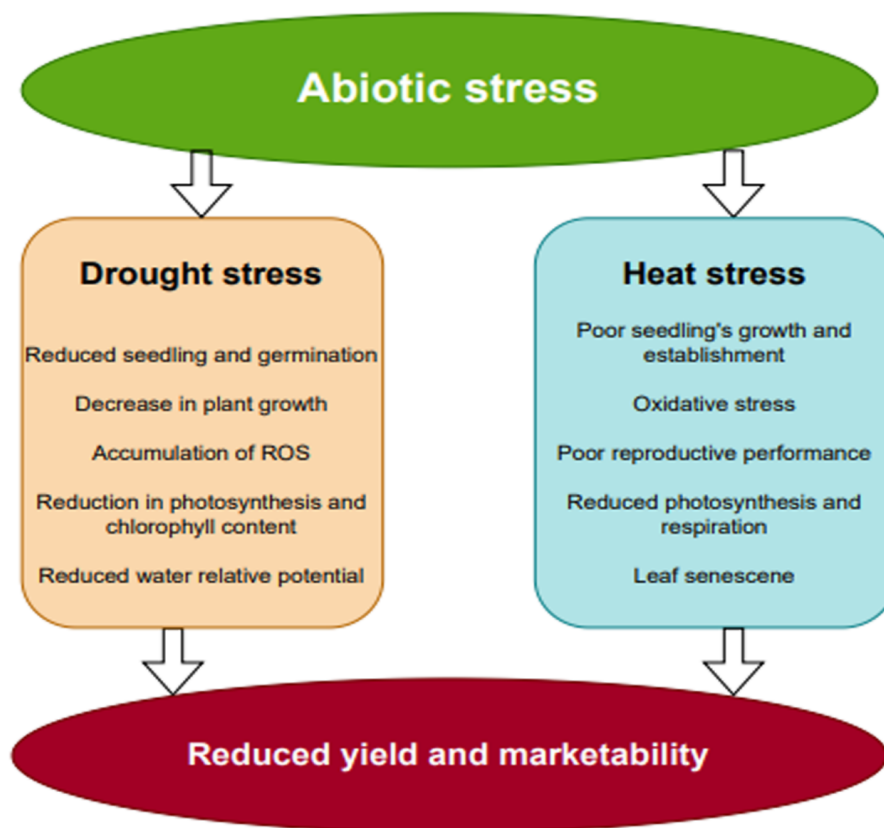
Abiotic stress

Drought stress

Reduced seedling and germination

Decrease in plant growth

Accumulation of ROS

Reduction in photosynthesis and chlorophyll content

Reduced water relative potential

Heat stress

Poor seedling's growth and establishment

Oxidative stress

Poor reproductive performance

Reduced photosynthesis and respiration

Leaf senescene

Reduced yield and marketability